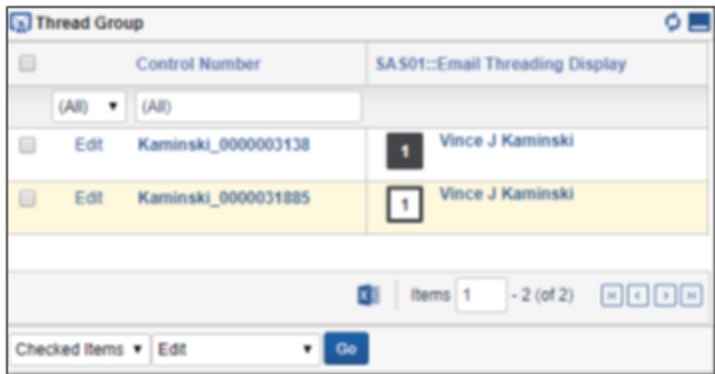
Thread Group

| | | Control Number | SAS01::Email Threading Display |
|---|---|---|---|
| | (All) ▾ | (All) | |
| | Edit | Kaminski_0000003138 | 1 Vince J Kaminski |
| | Edit | Kaminski_0000031885 | 1 Vince J Kaminski |

Items 1 - 2 (of 2)

Checked Items ▾ Edit ▾ Go